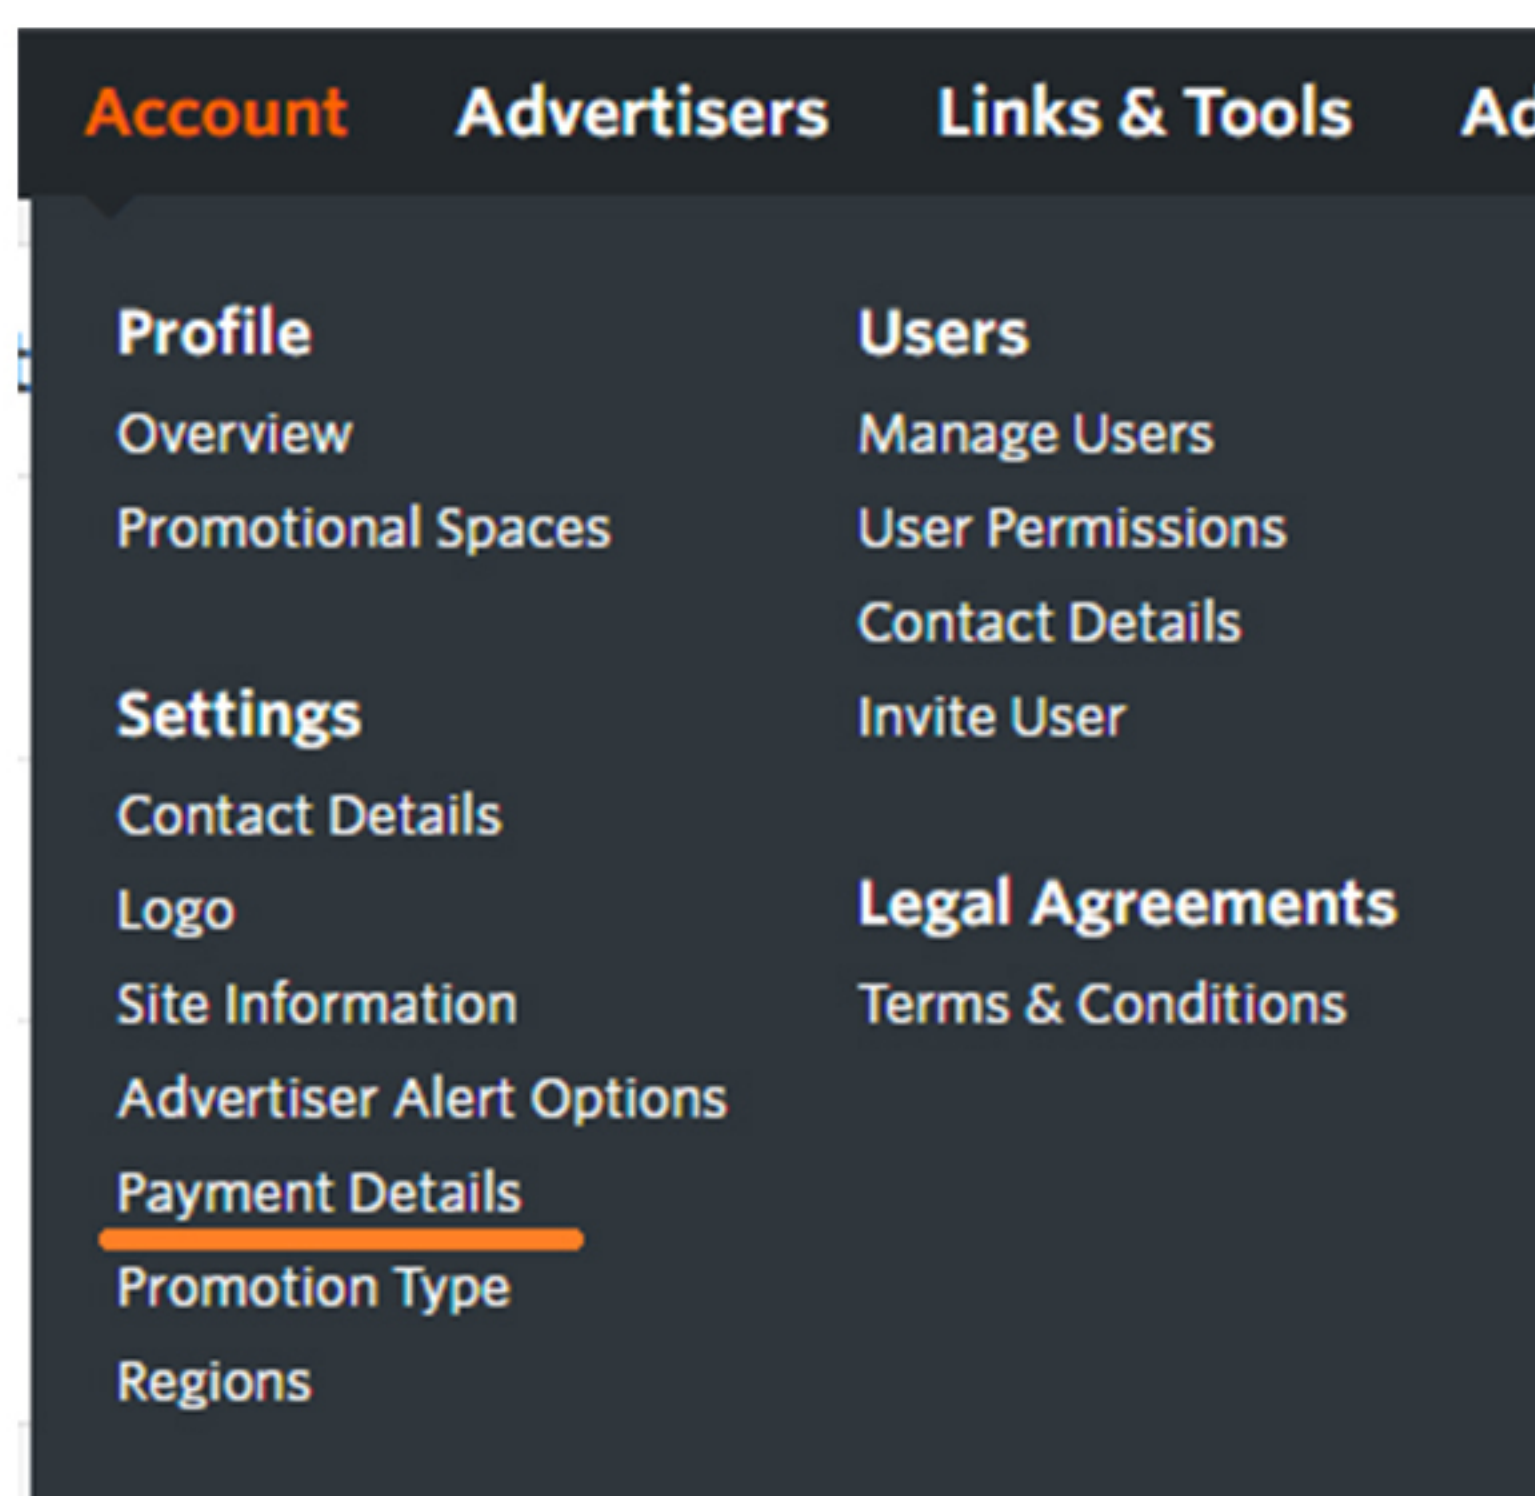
Account Advertisers Links & Tools Ad

Profile
Overview
Promotional Spaces

Settings
Contact Details
Logo
Site Information
Advertiser Alert Options
Payment Details
Promotion Type
Regions

Users
Manage Users
User Permissions
Contact Details
Invite User

Legal Agreements
Terms & Conditions